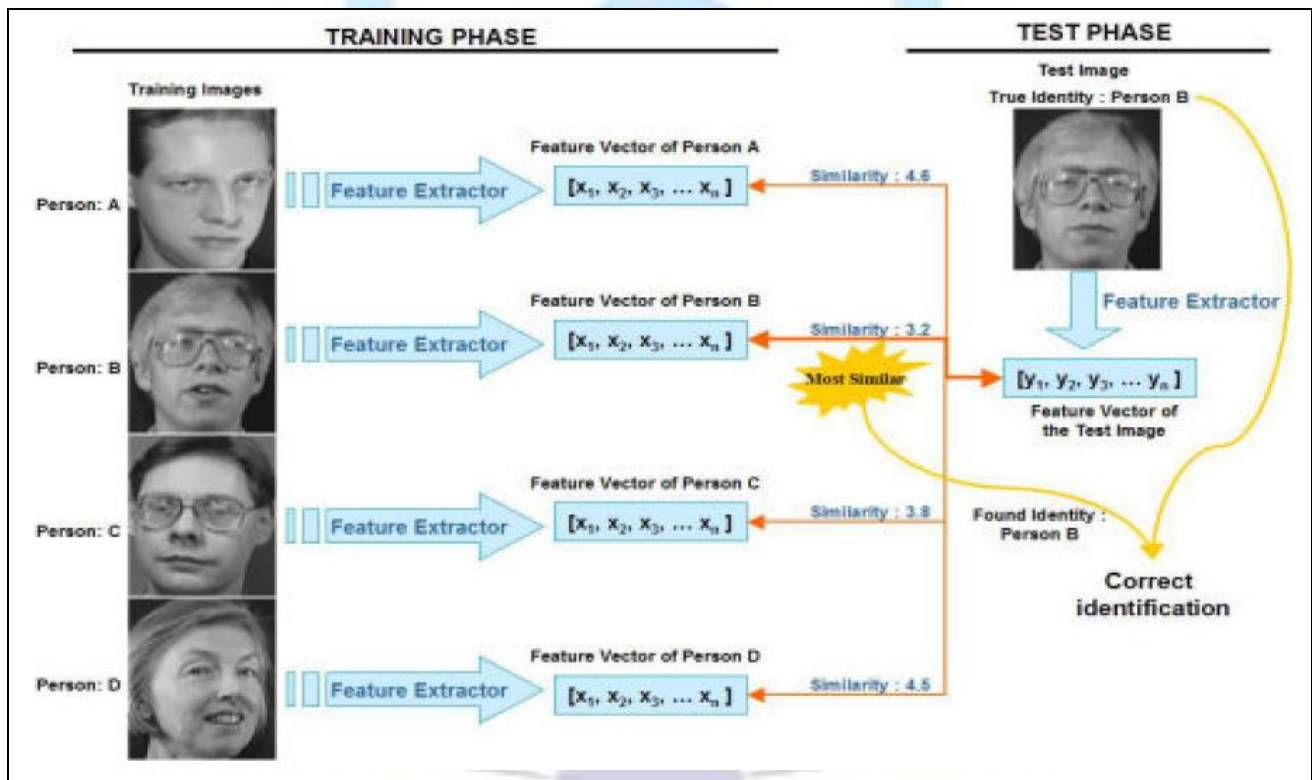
TRAINING PHASE

Training Images

Person: A

Feature Extractor

Feature Vector of Person A

$[x_1, x_2, x_3, \dots x_n]$

Similarity : 4.6

Person: B

Feature Extractor

Feature Vector of Person B

$[x_1, x_2, x_3, \dots x_n]$

Similarity : 3.2

Most Similar

Person: C

Feature Extractor

Feature Vector of Person C

$[x_1, x_2, x_3, \dots x_n]$

Similarity : 3.8

Person: D

Feature Extractor

Feature Vector of Person D

$[x_1, x_2, x_3, \dots x_n]$

Similarity : 4.5

TEST PHASE

Test Image

True Identity : Person B

Feature Extractor

$[y_1, y_2, y_3, \dots y_n]$

Feature Vector of the Test Image

Found Identity : Person B

Correct identification